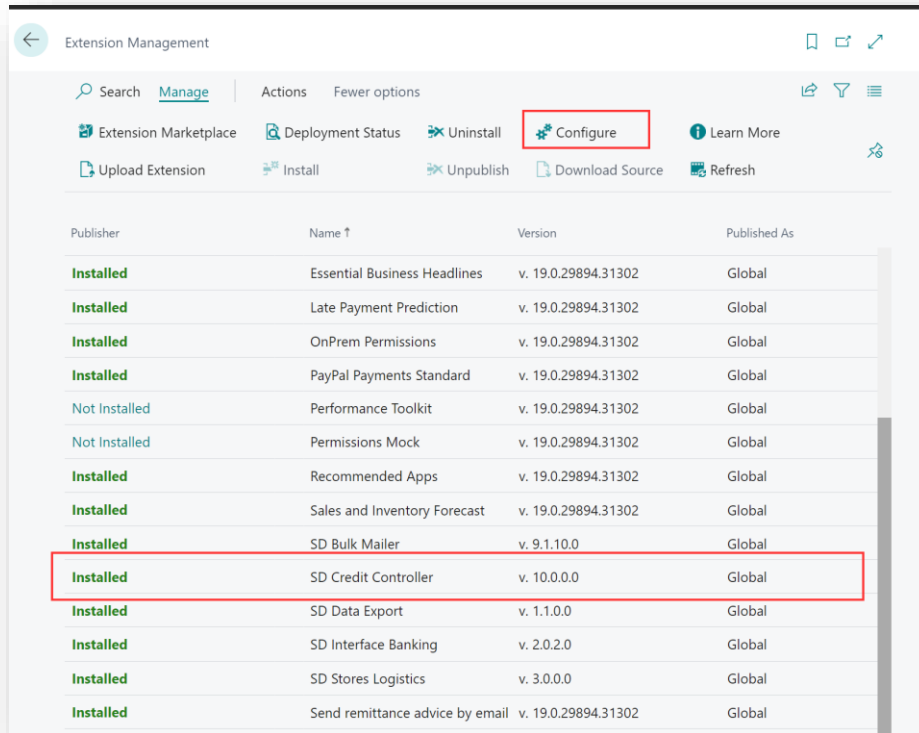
Extension Management

Search Manage Actions Fewer options

Extension Marketplace Deployment Status Uninstall Configure Learn More

Upload Extension Install Unpublish Download Source Refresh

| Publisher | Name ↑ | Version | Published As |
|---|---|---|---|
| Installed | Essential Business Headlines | v. 19.0.29894.31302 | Global |
| Installed | Late Payment Prediction | v. 19.0.29894.31302 | Global |
| Installed | OnPrem Permissions | v. 19.0.29894.31302 | Global |
| Installed | PayPal Payments Standard | v. 19.0.29894.31302 | Global |
| Not Installed | Performance Toolkit | v. 19.0.29894.31302 | Global |
| Not Installed | Permissions Mock | v. 19.0.29894.31302 | Global |
| Installed | Recommended Apps | v. 19.0.29894.31302 | Global |
| Installed | Sales and Inventory Forecast | v. 19.0.29894.31302 | Global |
| Installed | SD Bulk Mailer | v. 9.1.10.0 | Global |
| Installed | SD Credit Controller | v. 10.0.0.0 | Global |
| Installed | SD Data Export | v. 1.1.0.0 | Global |
| Installed | SD Interface Banking | v. 2.0.2.0 | Global |
| Installed | SD Stores Logistics | v. 3.0.0.0 | Global |
| Installed | Send remittance advice by email | v. 19.0.29894.31302 | Global |